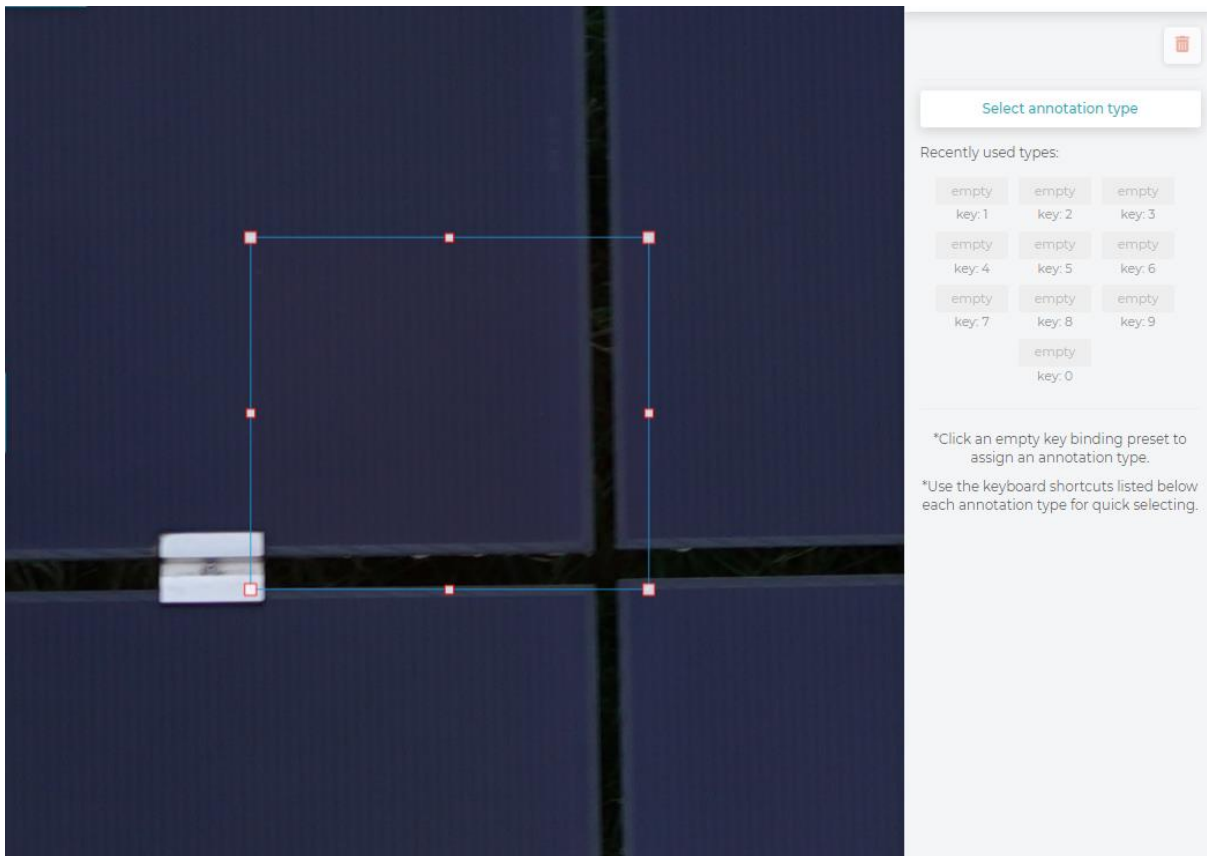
Select annotation type

Recently used types:

| empty key: 1 | empty key: 2 | empty key: 3 |
|---|---|---|
| empty key: 4 | empty key: 5 | empty key: 6 |
| empty key: 7 | empty key: 8 | empty key: 9 |
| | empty key: 0 | |

*Click an empty key binding preset to assign an annotation type.

*Use the keyboard shortcuts listed below each annotation type for quick selecting.